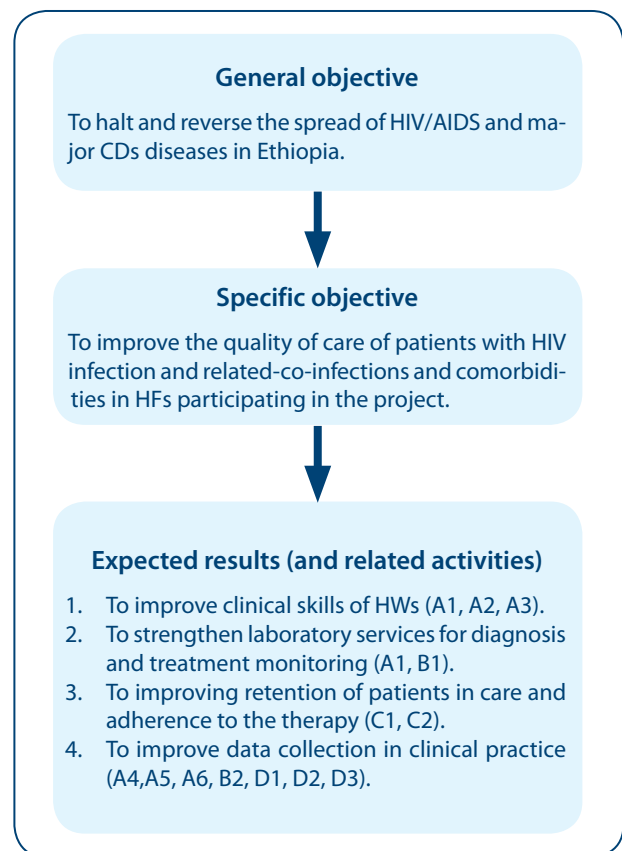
General objective

To halt and reverse the spread of HIV/AIDS and major CDs diseases in Ethiopia.

Specific objective

To improve the quality of care of patients with HIV infection and related-co-infections and comorbidities in HFs participating in the project.

Expected results (and related activities)

1. To improve clinical skills of HWs (A1, A2, A3).
2. To strengthen laboratory services for diagnosis and treatment monitoring (A1, B1).
3. To improving retention of patients in care and adherence to the therapy (C1, C2).
4. To improve data collection in clinical practice (A4,A5, A6, B2, D1, D2, D3).